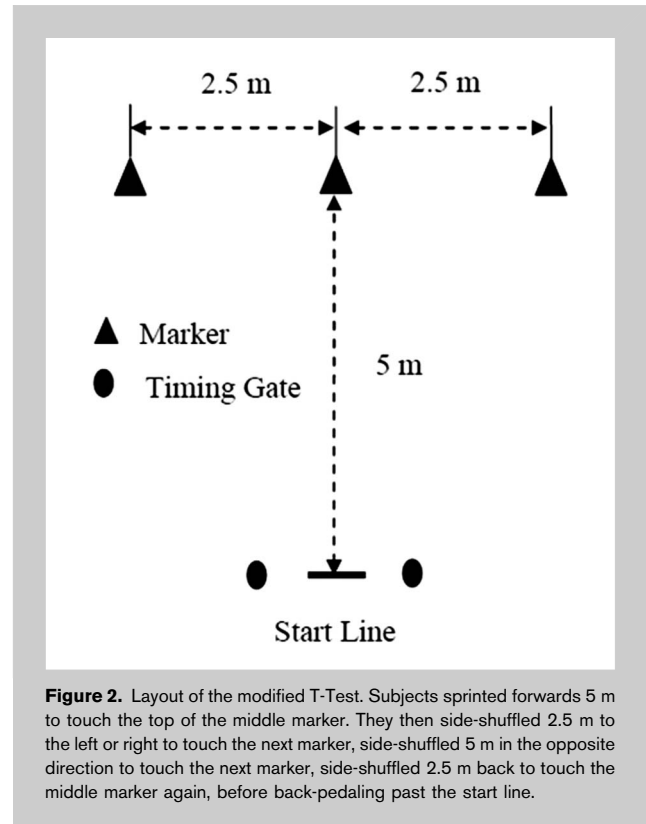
2.5 m

2.5 m

Marker

Timing Gate

5 m

Start Line

**Figure 2.** Layout of the modified T-Test. Subjects sprinted forwards 5 m to touch the top of the middle marker. They then side-shuffled 2.5 m to the left or right to touch the next marker, side-shuffled 5 m in the opposite direction to touch the next marker, side-shuffled 2.5 m back to touch the middle marker again, before back-pedaling past the start line.